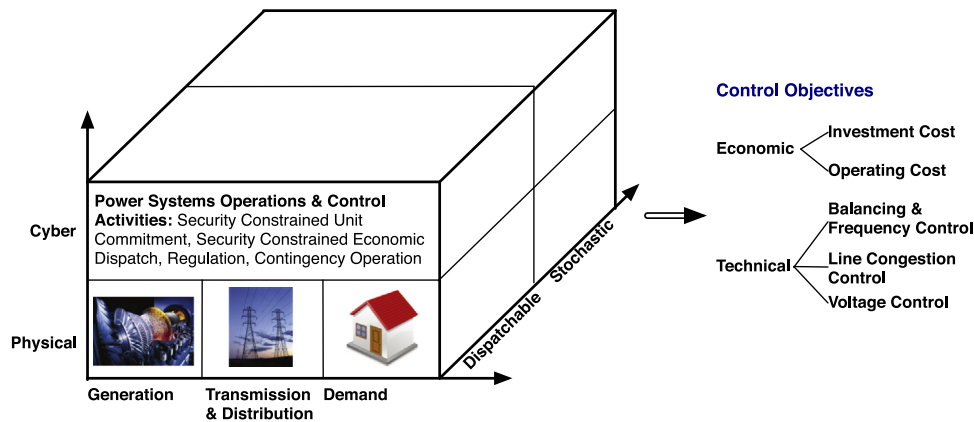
Power Systems Operations & Control Activities: Security Constrained Unit Commitment, Security Constrained Economic Dispatch, Regulation, Contingency Operation

Cyber

Physical

Generation

Transmission & Distribution

Demand

Dispatchable

Stochastic

Control Objectives

Economic

Investment Cost

Operating Cost

Technical

Balancing & Frequency Control

Line Congestion Control

Voltage Control